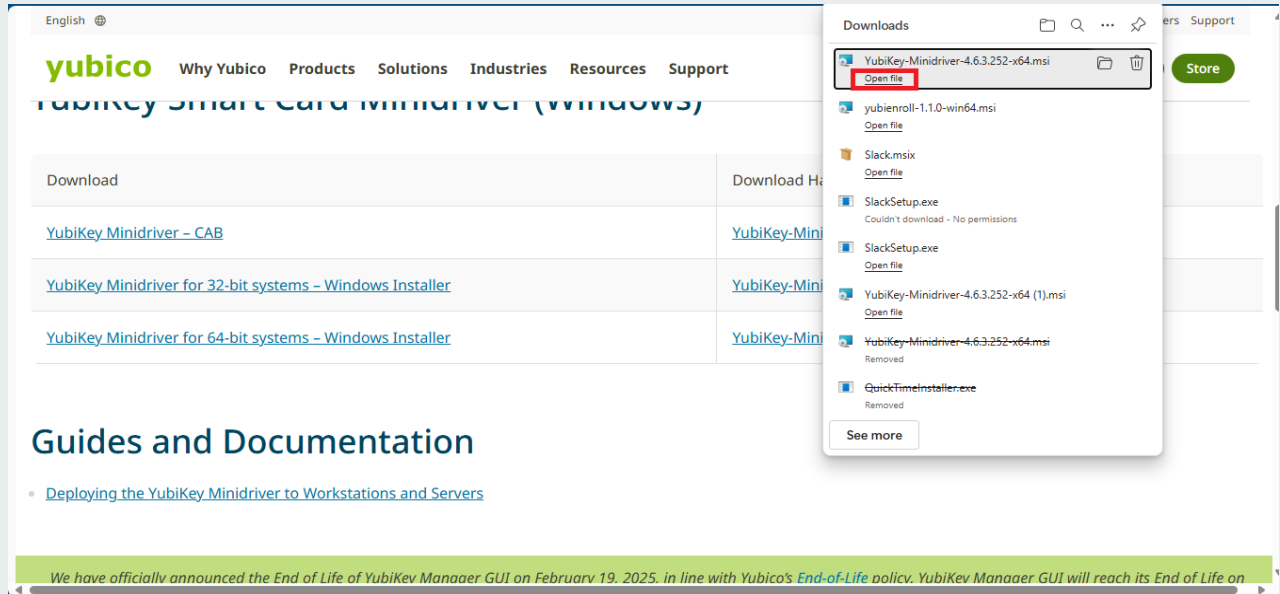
English

yubico Why Yubico Products Solutions Industries Resources Support

ers Support

Store

YubiKey Smart Card Minidriver (Windows)

| Download | Download Ha |
|---|---|
| YubiKey Minidriver – CAB | YubiKey-Mini |
| YubiKey Minidriver for 32-bit systems – Windows Installer | YubiKey-Mini |
| YubiKey Minidriver for 64-bit systems – Windows Installer | YubiKey-Mini |

Guides and Documentation

Deploying the YubiKey Minidriver to Workstations and Servers

We have officially announced the End of Life of YubiKey Manager GUI on February 19, 2025, in line with Yubico's End-of-Life policy. YubiKey Manager GUI will reach its End of Life on

Downloads

YubiKey-Minidriver-4.6.3.252-x64.msi
Open file

yubienroll-1.1.0-win64.msi
Open file

Slack.msix
Open file

SlackSetup.exe
Couldn't download - No permissions

SlackSetup.exe
Open file

YubiKey-Minidriver-4.6.3.252-x64 (1).msi
Open file

YubiKey-Minidriver-4.6.3.252-x64.msi
Removed

QuickTimeInstaller.exe
Removed

See more